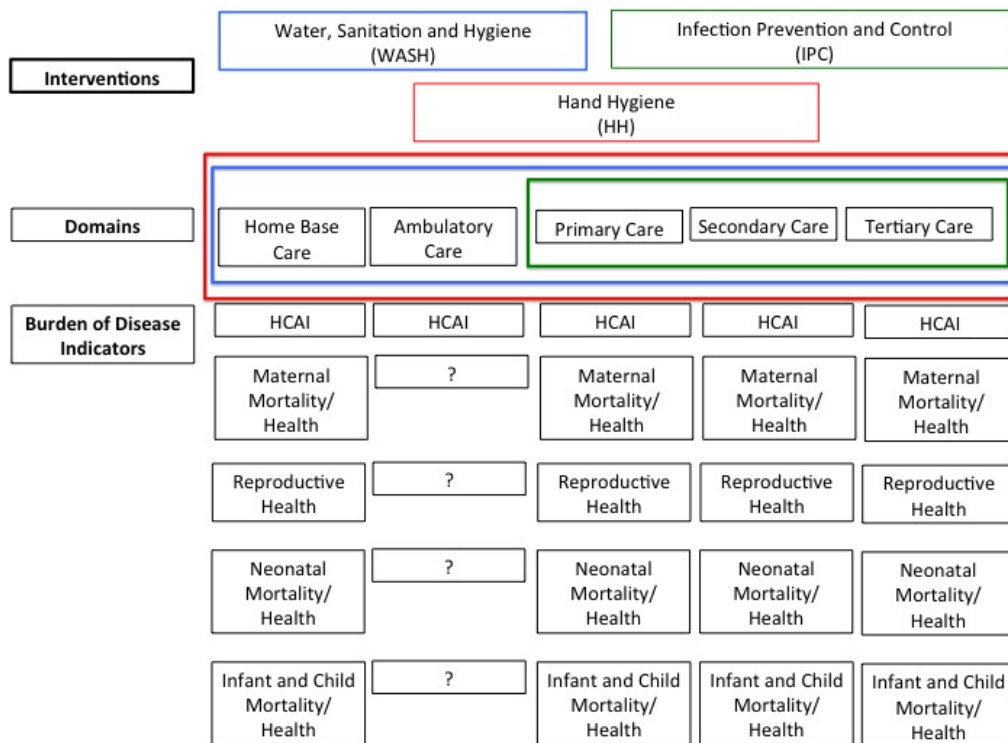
Water, Sanitation and Hygiene (WASH)

Infection Prevention and Control (IPC)

Interventions

Hand Hygiene (HH)

Domains

Home Base Care

Ambulatory Care

Primary Care

Secondary Care

Tertiary Care

Burden of Disease Indicators

| HCAI | HCAI | HCAI | HCAI | HCAI |
|---|---|---|---|---|
| Maternal Mortality/ Health | ? | Maternal Mortality/ Health | Maternal Mortality/ Health | Maternal Mortality/ Health |
| Reproductive Health | ? | Reproductive Health | Reproductive Health | Reproductive Health |
| Neonatal Mortality/ Health | ? | Neonatal Mortality/ Health | Neonatal Mortality/ Health | Neonatal Mortality/ Health |
| Infant and Child Mortality/ Health | ? | Infant and Child Mortality/ Health | Infant and Child Mortality/ Health | Infant and Child Mortality/ Health |